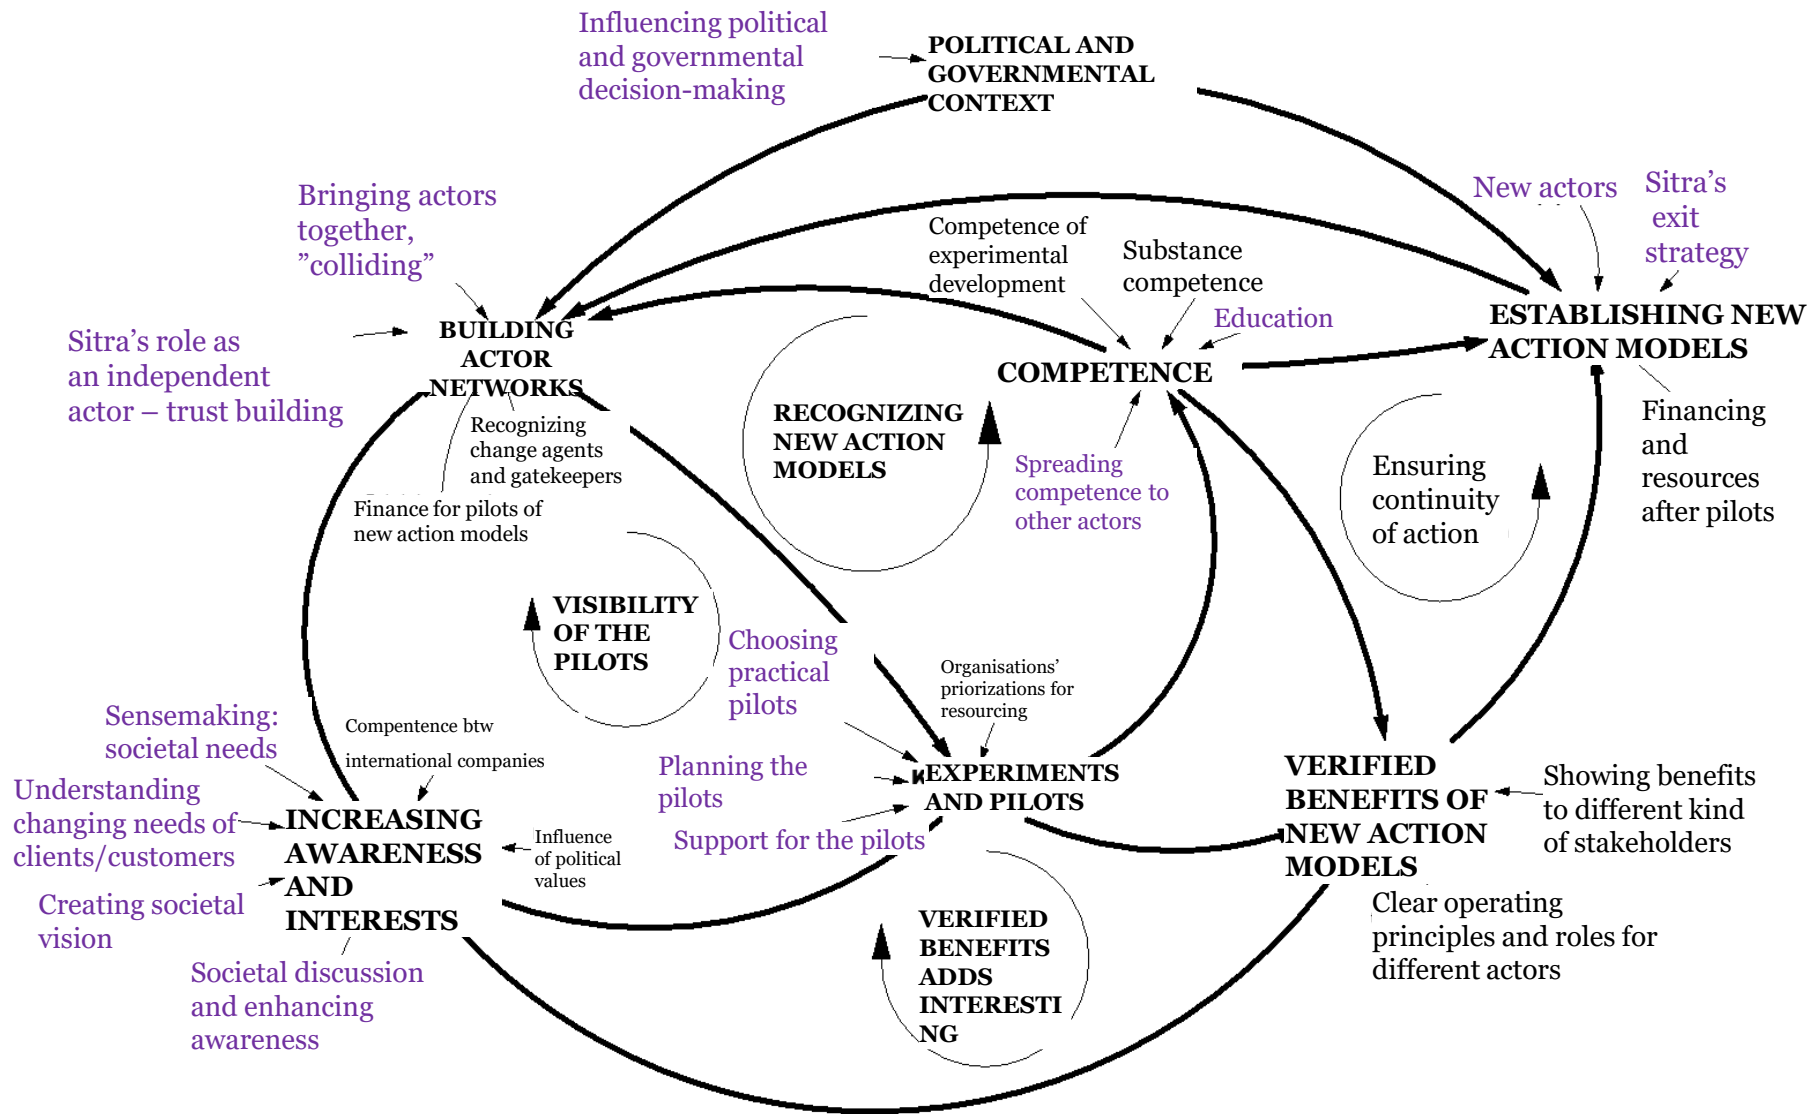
Influencing political and governmental decision-making

POLITICAL AND GOVERNMENTAL CONTEXT

Bringing actors together, ”colliding”

New actors

Sitra’s exit strategy

Competence of experimental development

Substance competence

Education

Sitra’s role as an independent actor – trust building

BUILDING ACTOR NETWORKS

COMPETENCE

ESTABLISHING NEW ACTION MODELS

RECOGNIZING NEW ACTION MODELS

Recognizing change agents and gatekeepers

Finance for pilots of new action models

Spreading competence to other actors

Financing and resources after pilots

Ensuring continuity of action

VISIBILITY OF THE PILOTS

Choosing practical pilots

Organisations’ priorizations for resourcing

Sensemaking: societal needs

Compentence btw international companies

Planning the pilots

EXPERIMENTS AND PILOTS

VERIFIED BENEFITS OF NEW ACTION MODELS

Showing benefits to different kind of stakeholders

Understanding changing needs of clients/customers

INCREASING AWARENESS AND INTERESTS

Influence of political values

Support for the pilots

Creating societal vision

VERIFIED BENEFITS ADDS INTERESTING

Clear operating principles and roles for different actors

Societal discussion and enhancing awareness